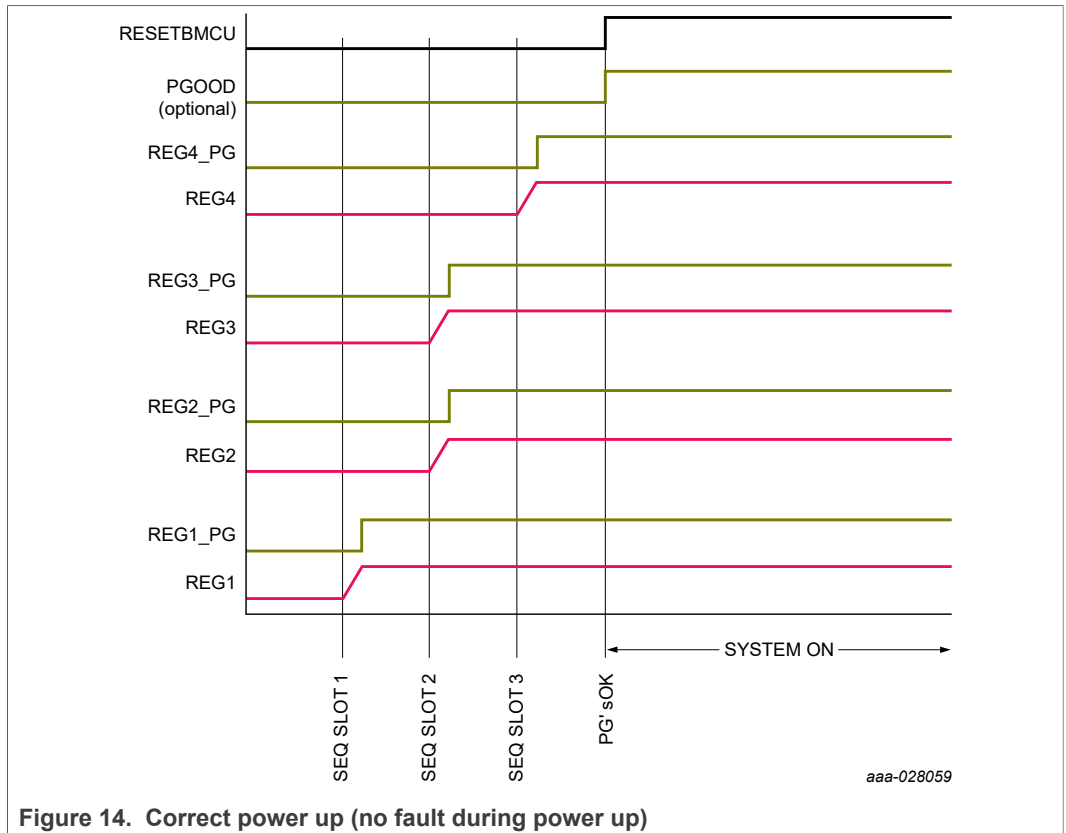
RESETBMCU

PGOOD
(optional)

REG4_PG

REG4

REG3_PG

REG3

REG2_PG

REG2

REG1_PG

REG1

SYSTEM ON

SEQ SLOT 1

SEQ SLOT 2

SEQ SLOT 3

PG' sOK

aaa-028059

Figure 14. Correct power up (no fault during power up)